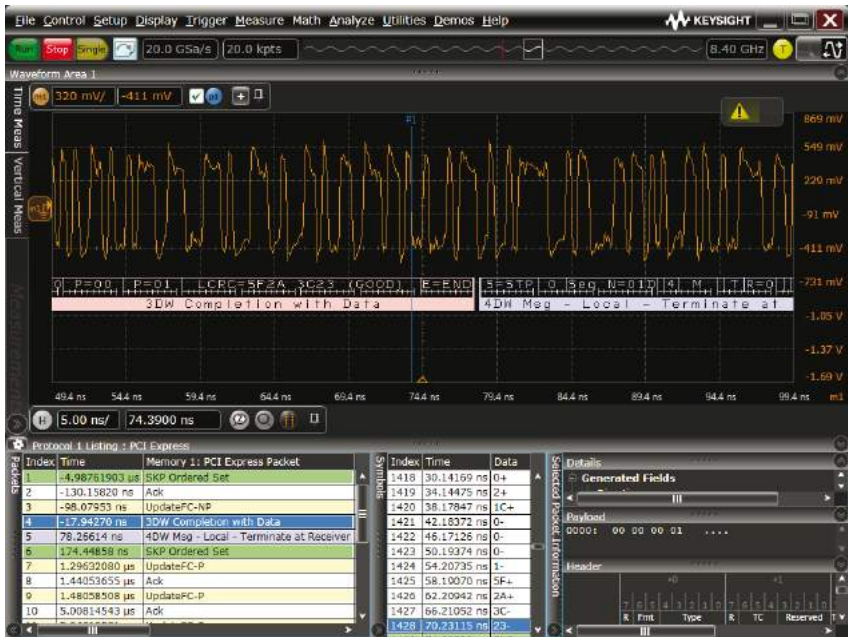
File Control Setup Display Trigger Measure Math Analyze Utilities Demos Help

KEYSIGHT

Run Stop Single 20.0 GSa/s 20.0 kpts 8.40 GHz T

Waveform Area 1

Time Meas Vertical Meas Measurements

320 mV/ -411 mV

869 mV
549 mV
220 mV
-91 mV
-411 mV
-731 mV
-1.05 V
-1.37 V
-1.69 V

0 P=00 P=01 LCRC=5F2A 3C23 (GOOD) E=END S=STP 0 Seq N=01D 4 M T R=0

3DW Completion with Data

4DW Msg - Local - Terminate at

49.4 ns 54.4 ns 59.4 ns 64.4 ns 69.4 ns 74.4 ns 79.4 ns 84.4 ns 89.4 ns 94.4 ns 99.4 ns

5.00 ns/ 74.3900 ns

Protocol 1 Listing : PCI Express

Packets

| Index | Time | Memory 1: PCI Express Packet |
|---|---|---|
| 1 | -4.98761903 µs | SKP Ordered Set |
| 2 | -130.15820 ns | Ack |
| 3 | -98.07953 ns | UpdateFC-NP |
| 4 | -17.94270 ns | 3DW Completion with Data |
| 5 | 78.26614 ns | 4DW Msg - Local - Terminate at Receiver |
| 6 | 174.44858 ns | SKP Ordered Set |
| 7 | 1.29632080 µs | UpdateFC-P |
| 8 | 1.44053655 µs | Ack |
| 9 | 1.48058508 µs | UpdateFC-P |
| 10 | 5.00814543 µs | Ack |

Symbols

| Index | Time | Data |
|---|---|---|
| 1418 | 30.14169 ns | 0+ |
| 1419 | 34.14475 ns | 2+ |
| 1420 | 38.17847 ns | 1C+ |
| 1421 | 42.18372 ns | 0- |
| 1422 | 46.17126 ns | 0- |
| 1423 | 50.19374 ns | 0- |
| 1424 | 54.20735 ns | 1- |
| 1425 | 58.10070 ns | 5F+ |
| 1426 | 62.20942 ns | 2A+ |
| 1427 | 66.21052 ns | 3C- |
| 1428 | 70.23115 ns | 23- |

Selected Packet Information

Details
Generated Fields

Payload
0000: 00 00 00 01 ....

Header
+0 +1
7 6 5 4 3 2 1 0 7 6 5 4 3 2 1 0
R Fmt Type R TC Reserved T